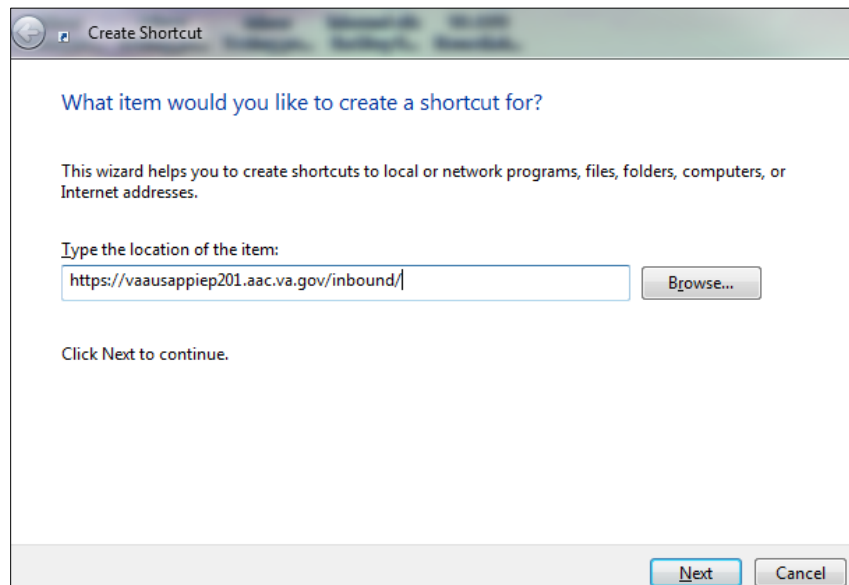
Create Shortcut

What item would you like to create a shortcut for?

This wizard helps you to create shortcuts to local or network programs, files, folders, computers, or Internet addresses.

Type the location of the item:

https://vaausappiep201.aac.va.gov/inbound/

Browse...

Click Next to continue.

Next

Cancel